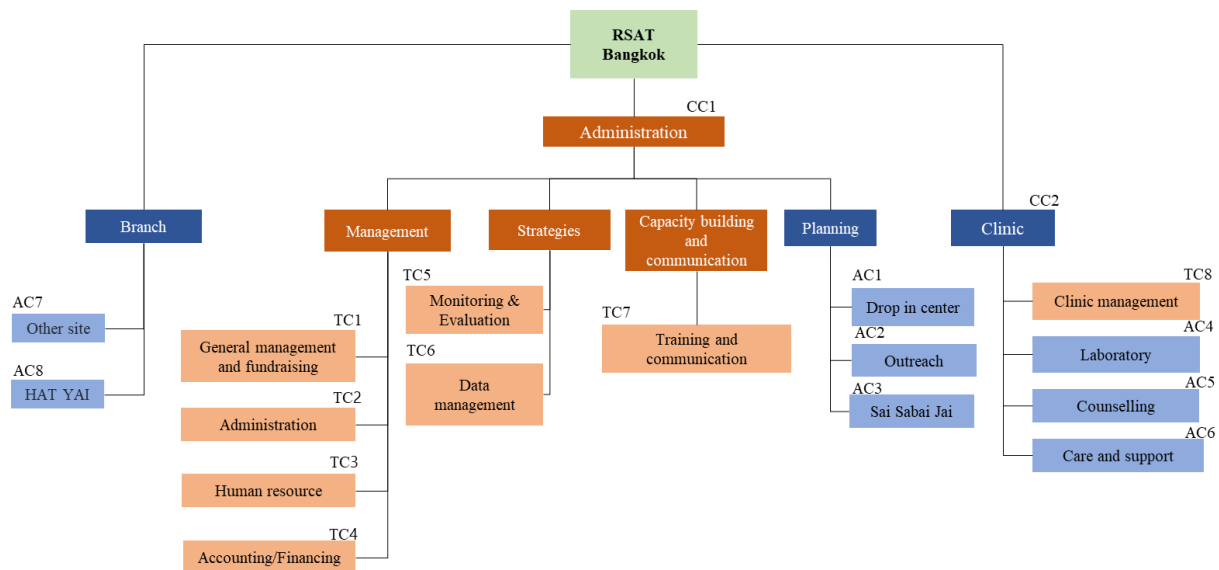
RSAT Bangkok

CC1
Administration

Branch

AC7
Other site

AC8
HAT YAI

Management

TC1
General management and fundraising

TC2
Administration

TC3
Human resource

TC4
Accounting/Financing

Strategies

TC5
Monitoring & Evaluation

TC6
Data management

Capacity building and communication

TC7
Training and communication

Planning

AC1
Drop in center

AC2
Outreach

AC3
Sai Sabai Jai

CC2
Clinic

TC8
Clinic management

AC4
Laboratory

AC5
Counselling

AC6
Care and support